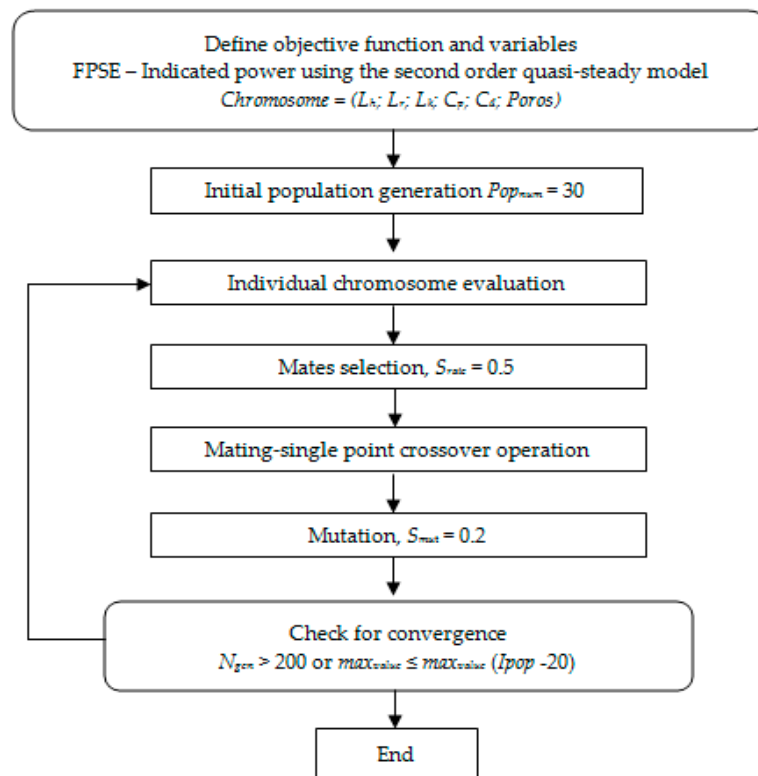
Define objective function and variables
FPSE – Indicated power using the second order quasi-steady model
*Chromosome* = ($L_h$; $L_r$; $L_k$; $C_p$; $C_d$; *Poros*)

Initial population generation $Pop_{num}$ = 30

Individual chromosome evaluation

Mates selection, $S_{rate}$ = 0.5

Mating-single point crossover operation

Mutation, $S_{mut}$ = 0.2

Check for convergence
$N_{gen}$ > 200 or $max_{value} \leq max_{value}$ (*Ipop* -20)

End